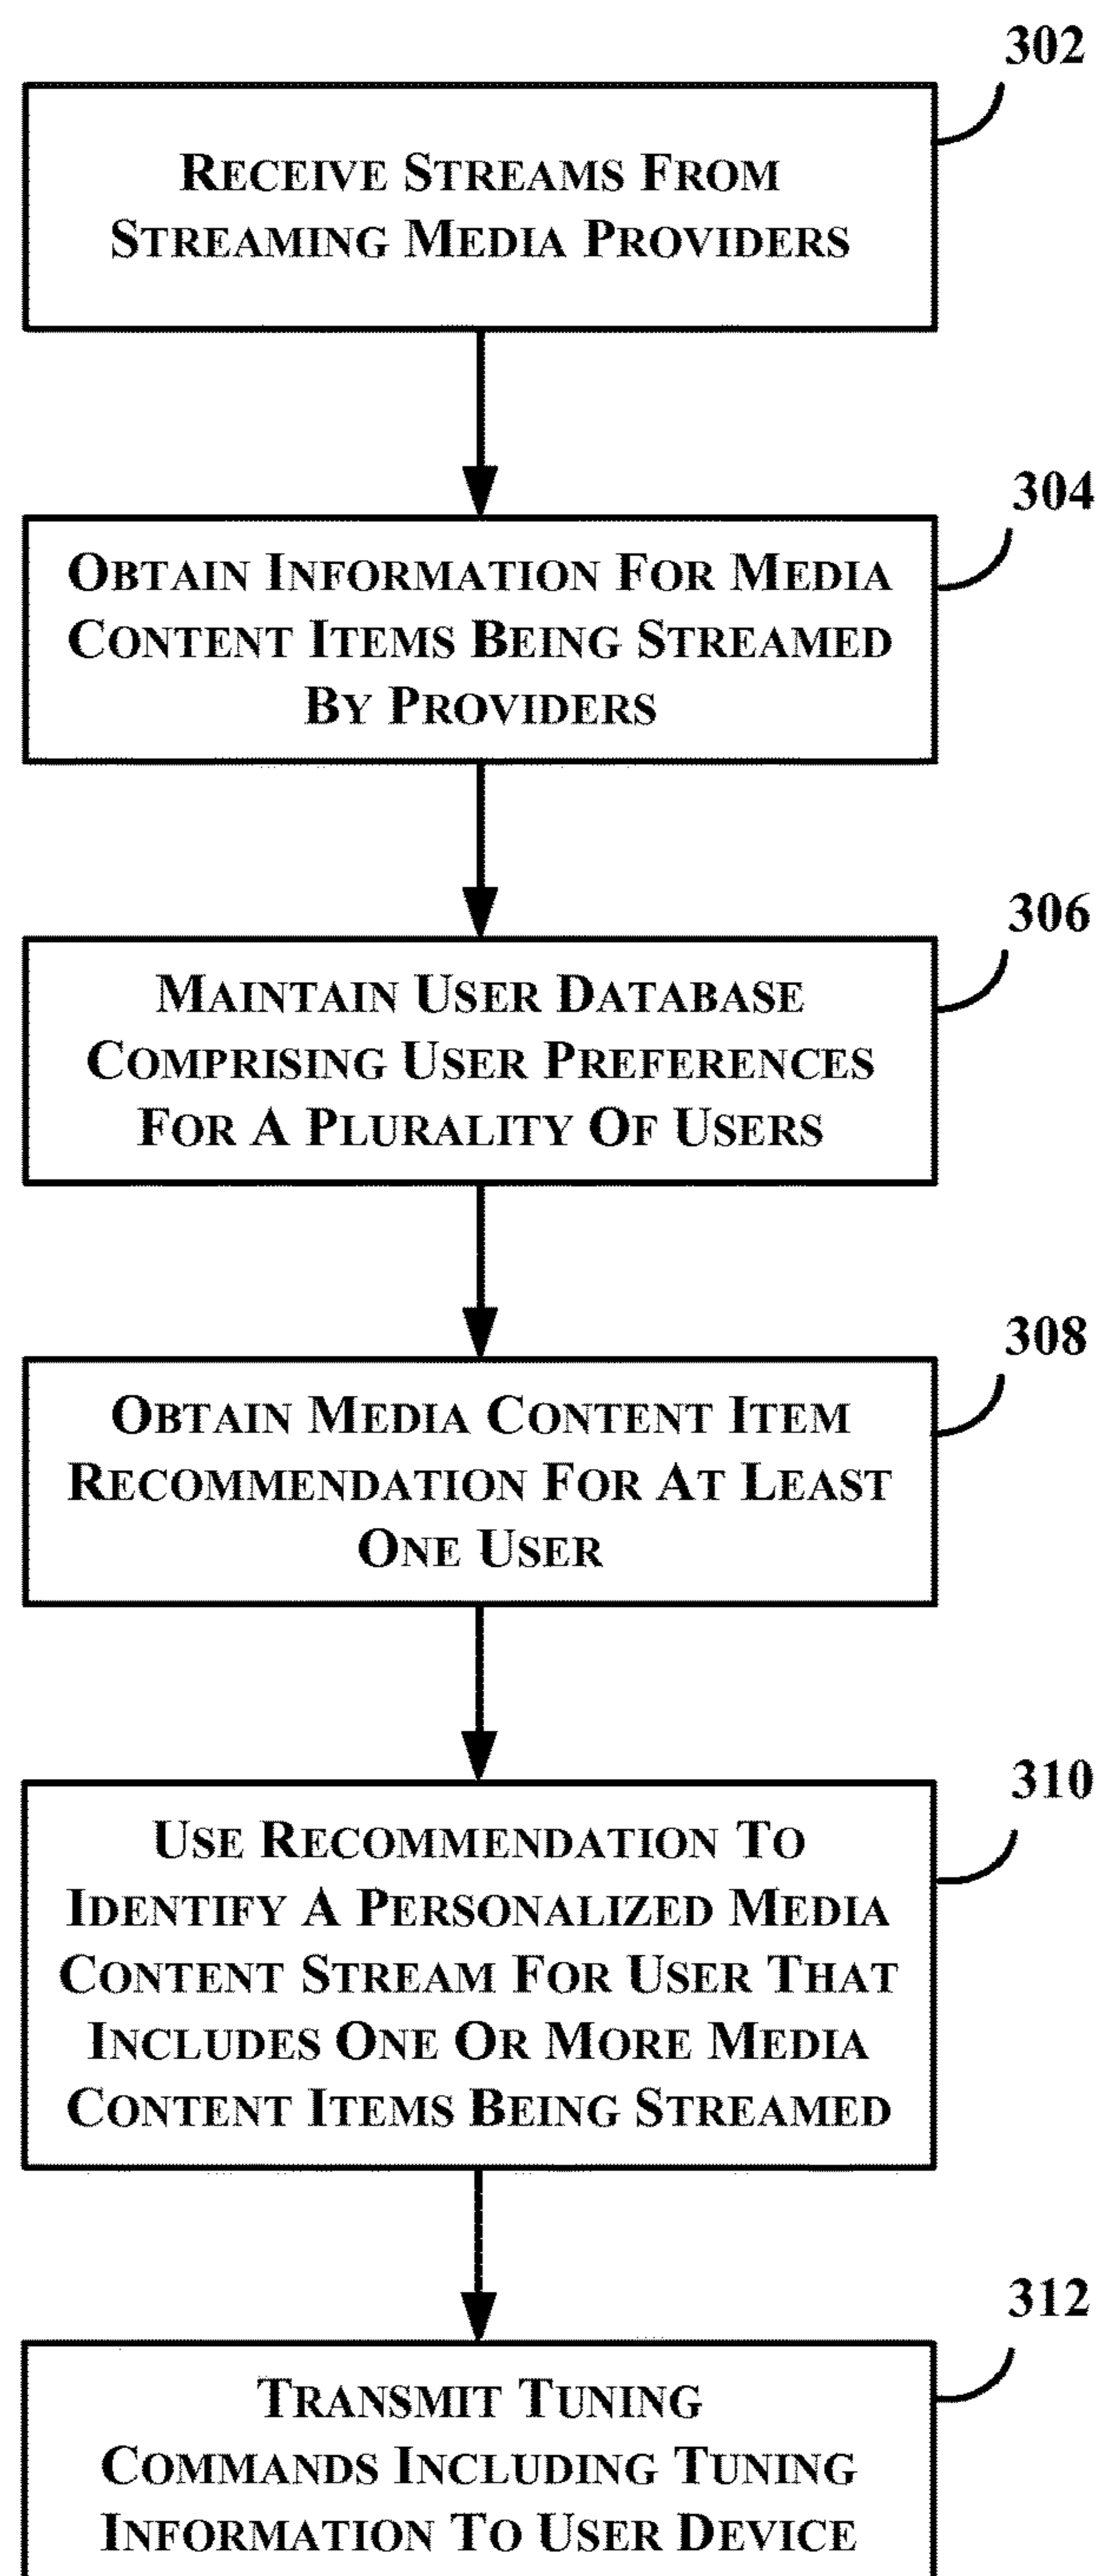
302

Receive Streams From Streaming Media Providers

304

Obtain Information For Media Content Items Being Streamed By Providers

306

Maintain User Database Comprising User Preferences For A Plurality Of Users

308

Obtain Media Content Item Recommendation For At Least One User

310

Use Recommendation To Identify A Personalized Media Content Stream For User That Includes One Or More Media Content Items Being Streamed

312

Transmit Tuning Commands Including Tuning Information To User Device